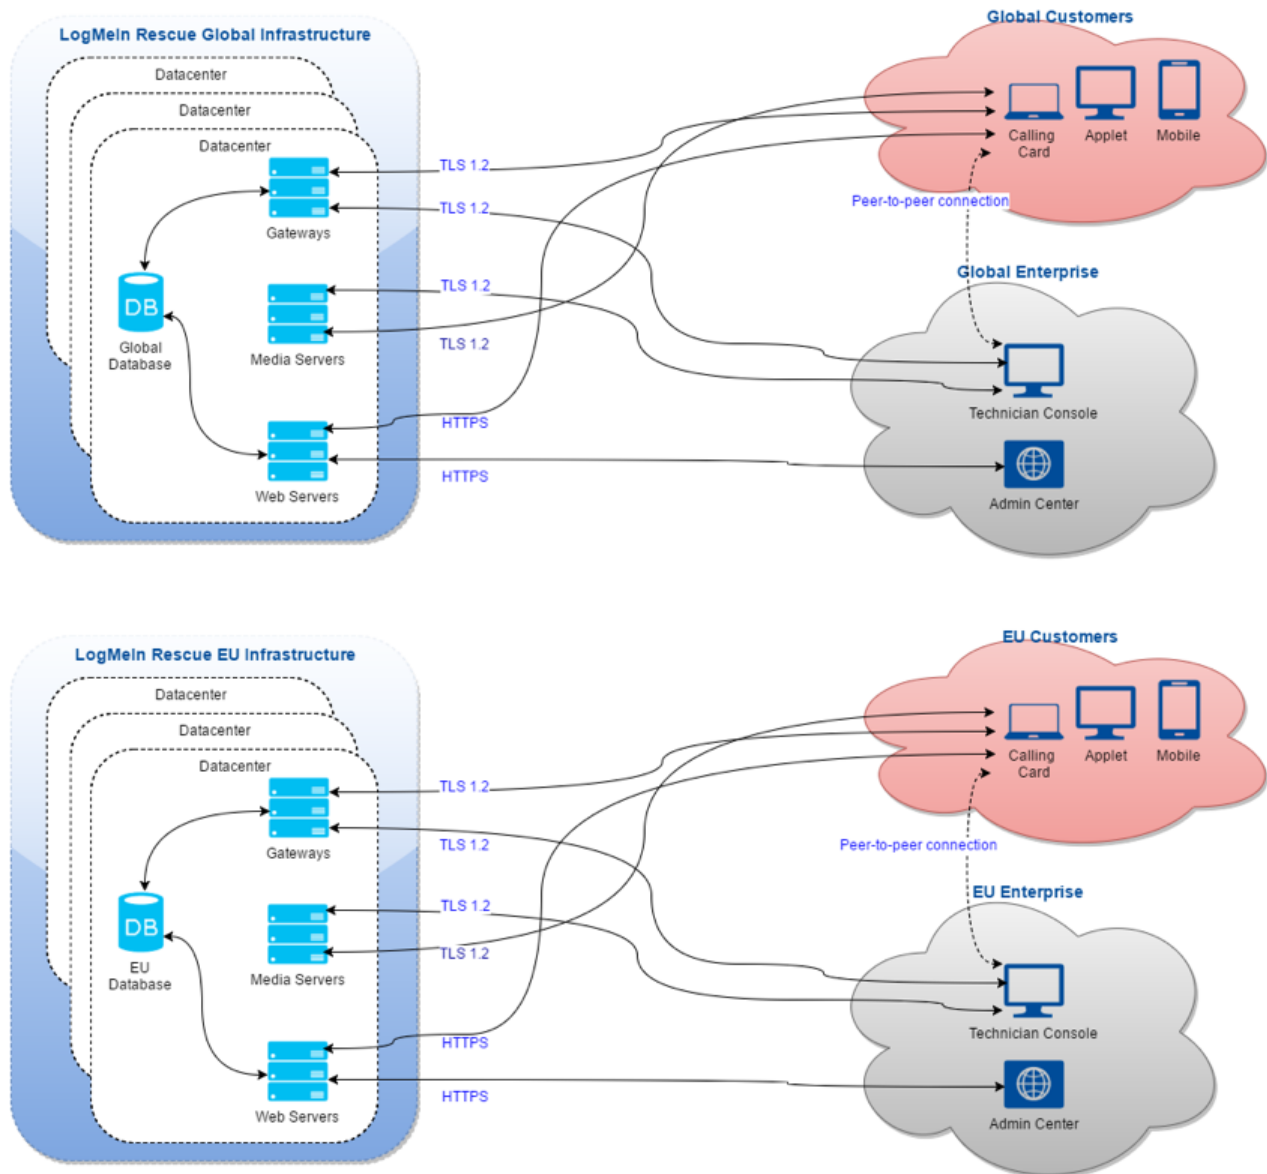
LogMeIn Rescue Global Infrastructure

Datacenter

Datacenter

Datacenter

Gateways

DB

Global Database

Media Servers

Web Servers

TLS 1.2

TLS 1.2

TLS 1.2

TLS 1.2

HTTPS

HTTPS

Global Customers

Calling Card

Applet

Mobile

Peer-to-peer connection

Global Enterprise

Technician Console

Admin Center

LogMeIn Rescue EU Infrastructure

Datacenter

Datacenter

Datacenter

Gateways

DB

EU Database

Media Servers

Web Servers

TLS 1.2

TLS 1.2

TLS 1.2

TLS 1.2

HTTPS

HTTPS

EU Customers

Calling Card

Applet

Mobile

Peer-to-peer connection

EU Enterprise

Technician Console

Admin Center